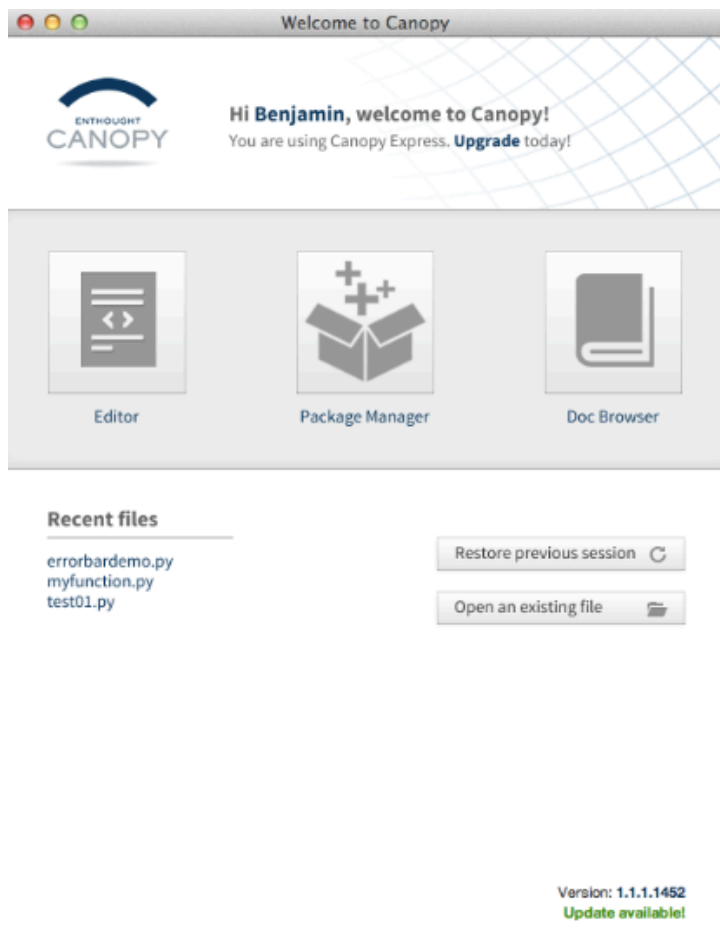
Welcome to Canopy

ENTHOUGHT
CANOPY

Hi Benjamin, welcome to Canopy!
You are using Canopy Express. Upgrade today!

Editor

Package Manager

Doc Browser

Recent files

errorbardemo.py
myfunction.py
test01.py

Restore previous session

Open an existing file

Version: 1.1.1.1452
Update available!